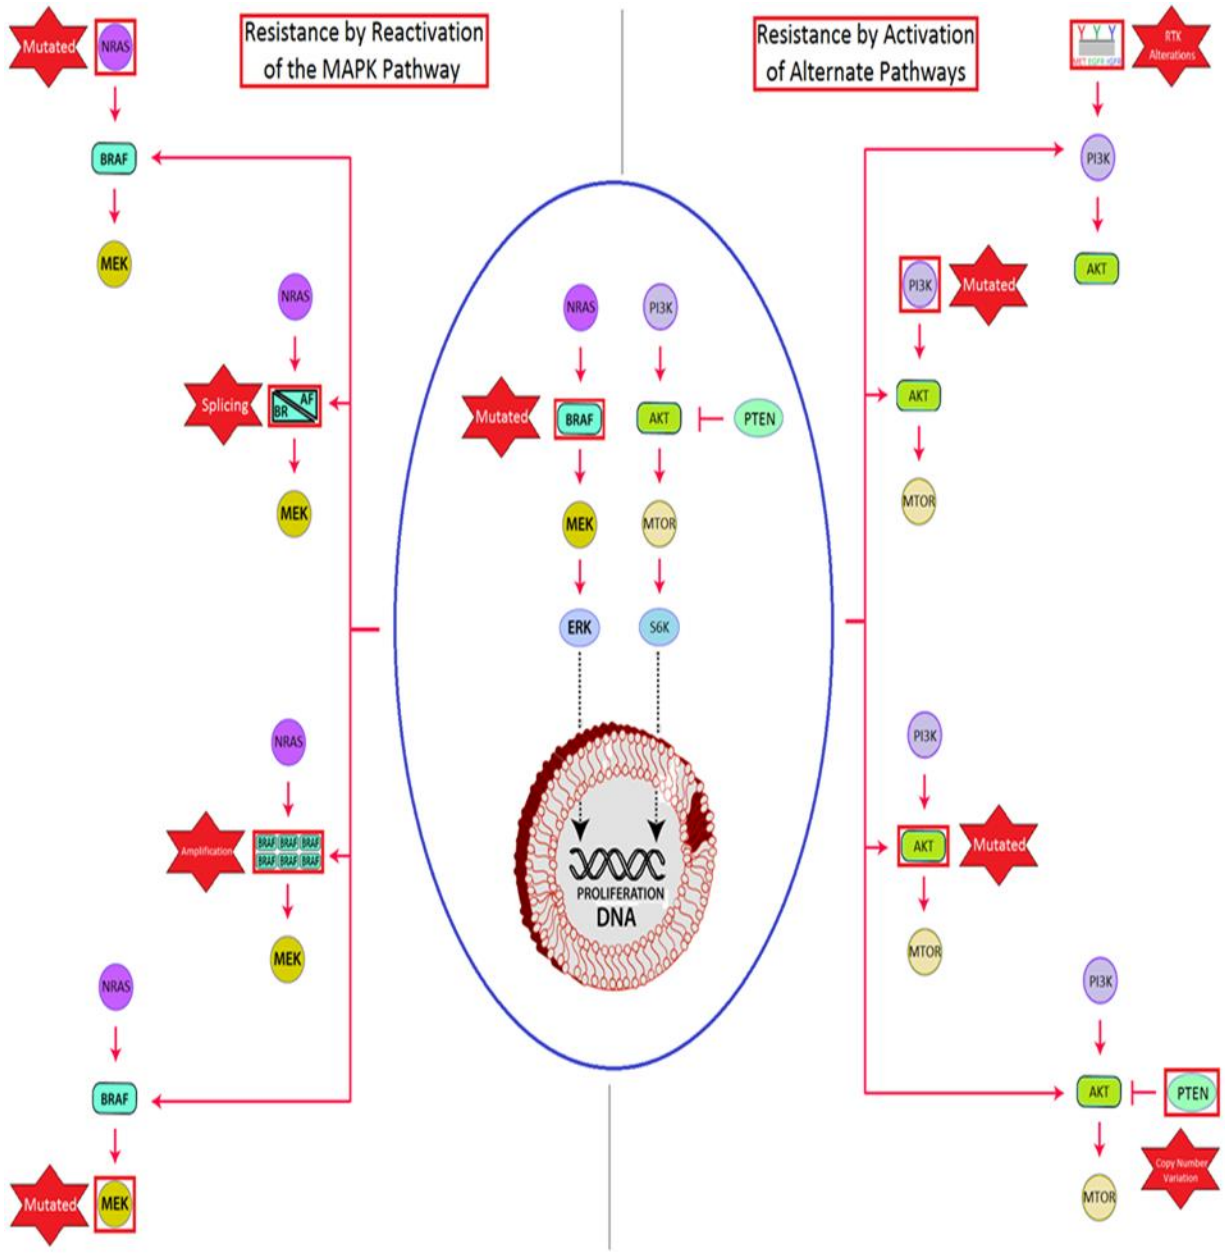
Resistance by Reactivation of the MAPK Pathway

Resistance by Activation of Alternate Pathways

Mutated
NRAS
BRAF
MEK

NRAS
Splicing
BR AF
MEK

NRAS
Amplification
BRAF BRAF BRAF
BRAF BRAF BRAF
MEK

NRAS
BRAF
Mutated
MEK

NRAS
PI3K
Mutated
BRAF
AKT
PTEN
MEK
MTOR
ERK
S6K
PROLIFERATION
DNA

MET EGFR IGFR
RTK Alterations
PI3K
AKT

PI3K
Mutated
AKT
MTOR

PI3K
AKT
Mutated
MTOR

PI3K
AKT
PTEN
Copy Number Variation
MTOR